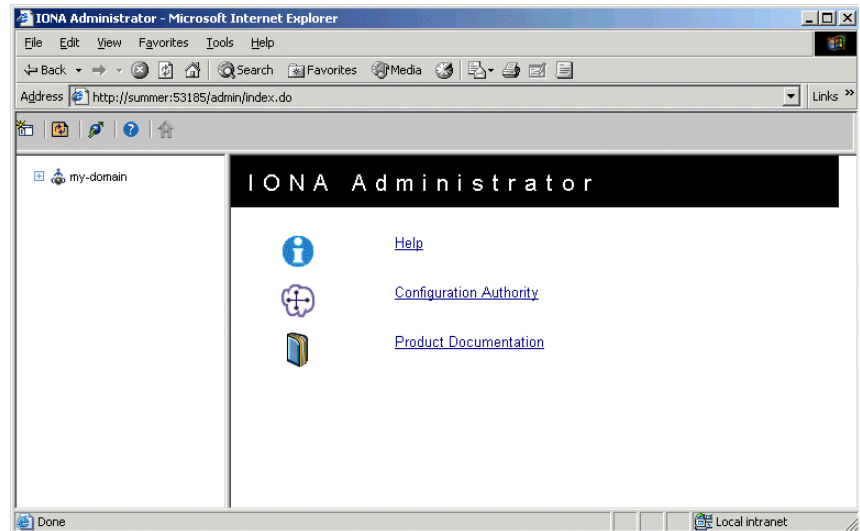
IONA Administrator - Microsoft Internet Explorer

File Edit View Favorites Tools Help

Back Search Favorites Media

Address http://summer:53185/admin/index.do

Links »

my-domain

IONA Administrator

Help

Configuration Authority

Product Documentation

Done

Local intranet